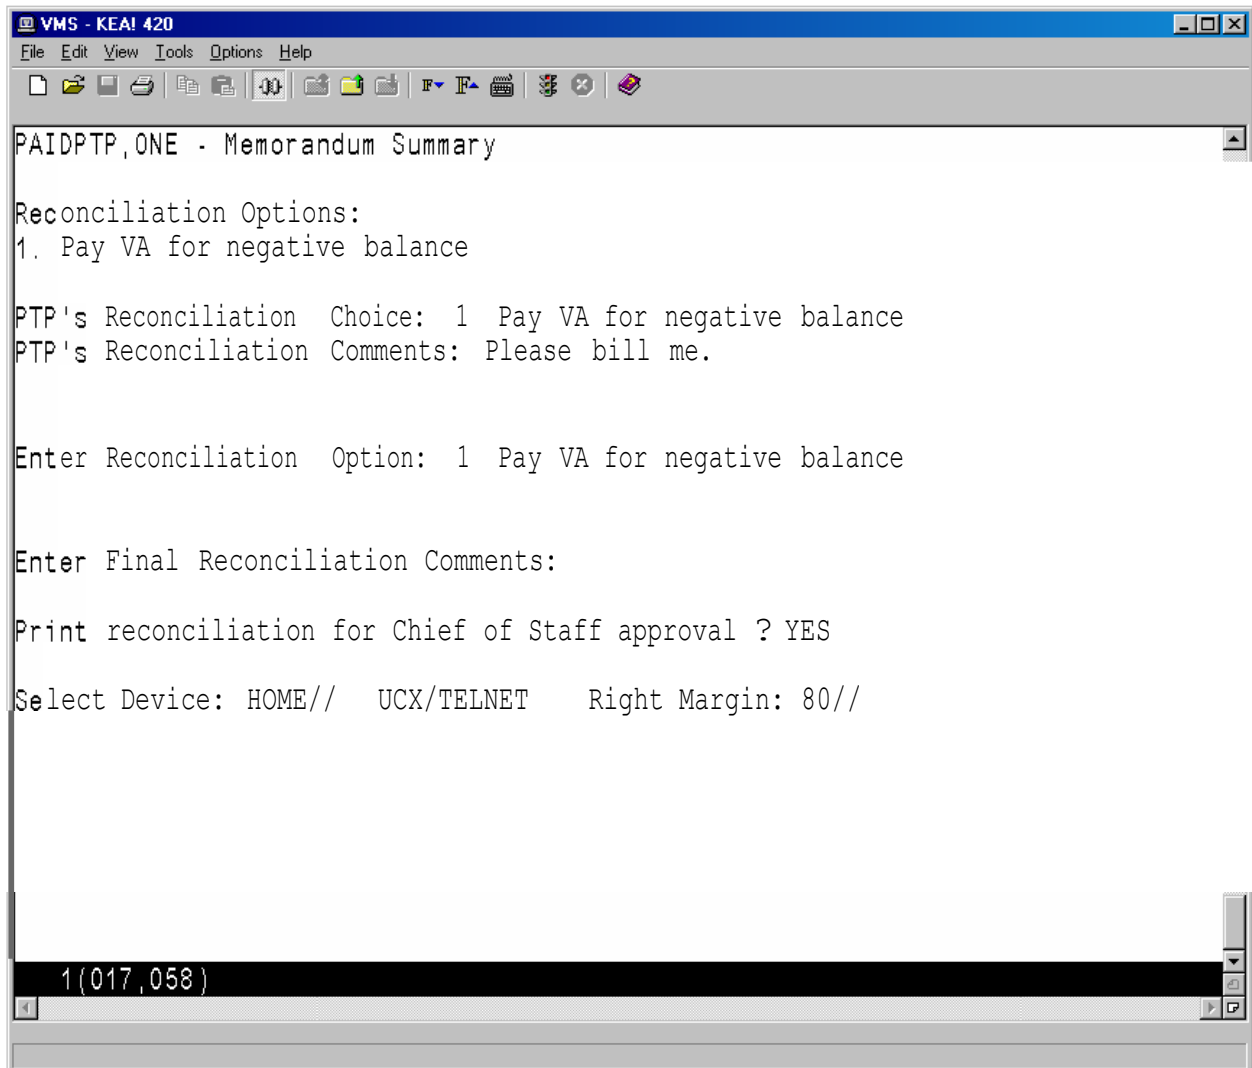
VMS - KEA! 420

File Edit View Tools Options Help

PAIDPTP,ONE - Memorandum Summary

Reconciliation Options:
1. Pay VA for negative balance

PTP's Reconciliation Choice: 1 Pay VA for negative balance
PTP's Reconciliation Comments: Please bill me.

Enter Reconciliation Option: 1 Pay VA for negative balance

Enter Final Reconciliation Comments:

Print reconciliation for Chief of Staff approval ? YES

Select Device: HOME// UCX/TELNET Right Margin: 80//

1(017,058)